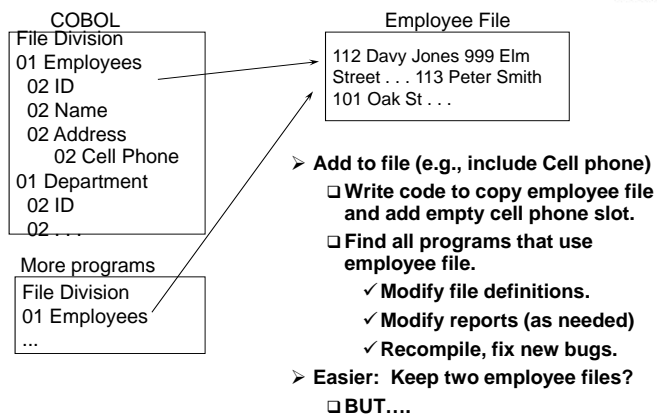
COBOL

File Division
01 Employees
02 ID
02 Name
02 Address
02 Cell Phone
01 Department
02 ID
02 . . .

More programs

File Division
01 Employees
...

Employee File

112 Davy Jones 999 Elm Street . . . 113 Peter Smith 101 Oak St . . .

➢ Add to file (e.g., include Cell phone)
❑ Write code to copy employee file and add empty cell phone slot.
❑ Find all programs that use employee file.
✓ Modify file definitions.
✓ Modify reports (as needed)
✓ Recompile, fix new bugs.
➢ Easier: Keep two employee files?
❑ BUT….